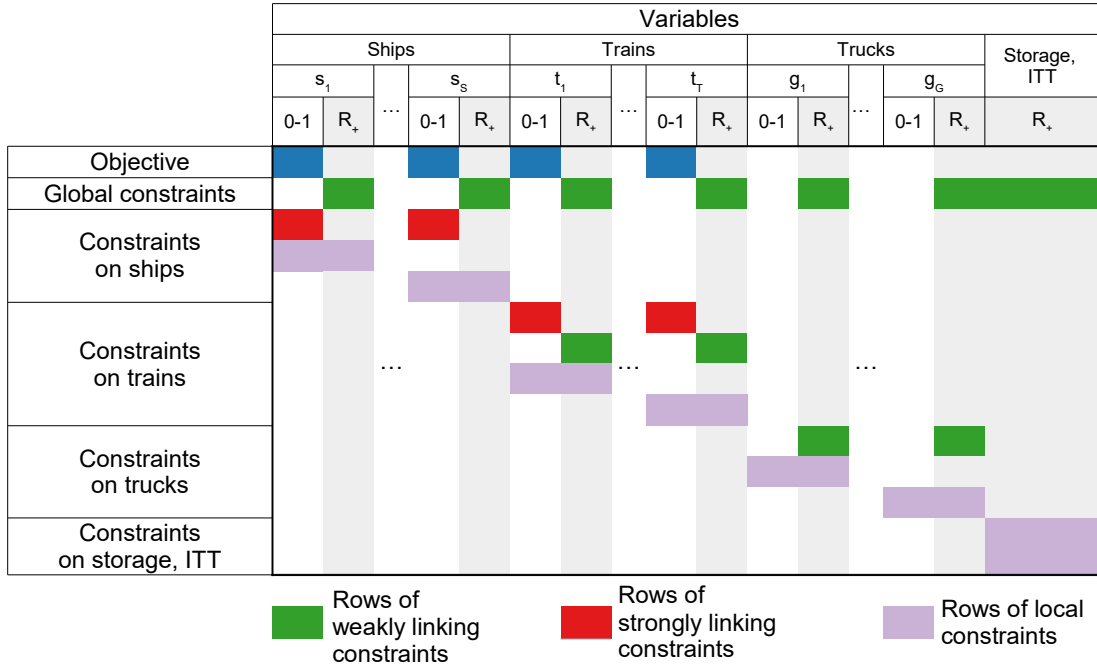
| | Variables | | | | | | | | | | | | | | | |
|---|---|---|---|---|---|---|---|---|---|---|---|---|---|---|---|---|
| | Ships | | | | | Trains | | | | | Trucks | | | | | Storage, ITT |
| | $s_1$ | | … | $s_S$ | | $t_1$ | | … | $t_T$ | | $g_1$ | | … | $g_G$ | | |
| | 0-1 | $R_+$ | … | 0-1 | $R_+$ | 0-1 | $R_+$ | … | 0-1 | $R_+$ | 0-1 | $R_+$ | … | 0-1 | $R_+$ | $R_+$ |
| Objective | | | | | | | | | | | | | | | | |
| Global constraints | | | | | | | | | | | | | | | | |
| Constraints on ships | | | | | | | | | | | | | | | | |
| Constraints on trains | | | … | | | | | … | | | | | … | | | |
| Constraints on trucks | | | | | | | | | | | | | | | | |
| Constraints on storage, ITT | | | | | | | | | | | | | | | | |

Rows of weakly linking constraints

Rows of strongly linking constraints

Rows of local constraints